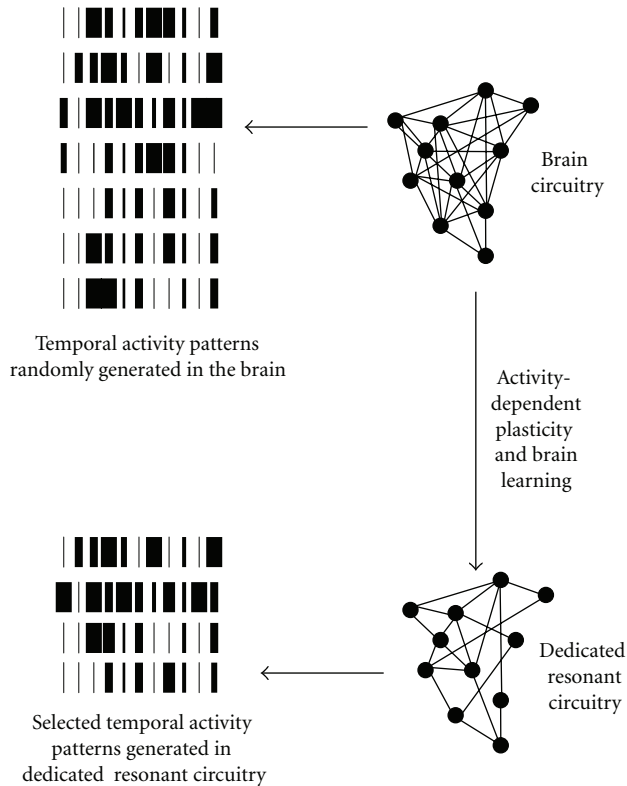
Brain circuitry

Temporal activity patterns randomly generated in the brain

Activity-dependent plasticity and brain learning

Dedicated resonant circuitry

Selected temporal activity patterns generated in dedicated resonant circuitry